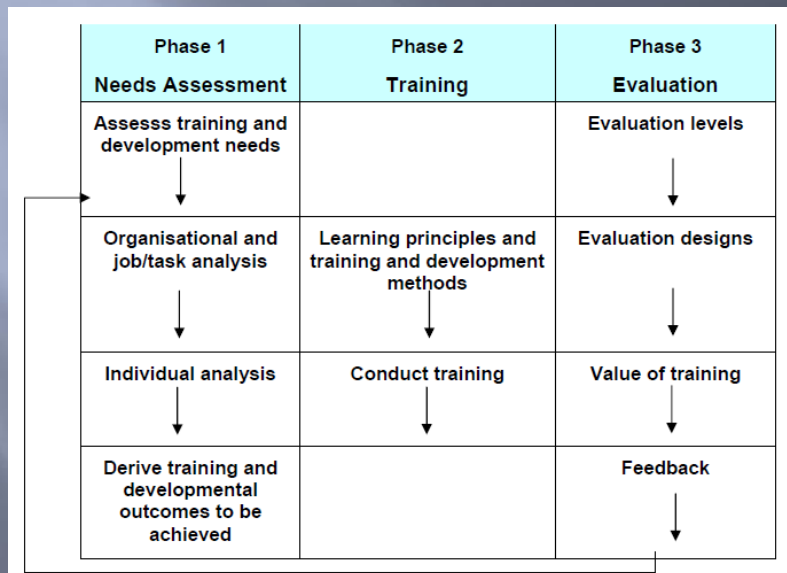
| Phase 1 Needs Assessment | Phase 2 Training | Phase 3 Evaluation |
|---|---|---|
| Assesss training and development needs | | Evaluation levels |
| Organisational and job/task analysis | Learning principles and training and development methods | Evaluation designs |
| Individual analysis | Conduct training | Value of training |
| Derive training and developmental outcomes to be achieved | | Feedback |